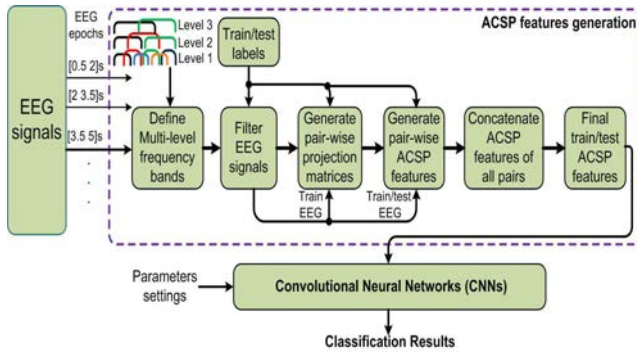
EEG signals

EEG epochs

Level 3
Level 2
Level 1

[0.5 2]s
[2 3.5]s
[3.5 5]s

ACSP features generation

Train/test labels

Define Multi-level frequency bands

Filter EEG signals

Generate pair-wise projection matrices

Generate pair-wise ACSP features

Concatenate ACSP features of all pairs

Final train/test ACSP features

Train EEG

Train/test EEG

Parameters settings

Convolutional Neural Networks (CNNs)

Classification Results